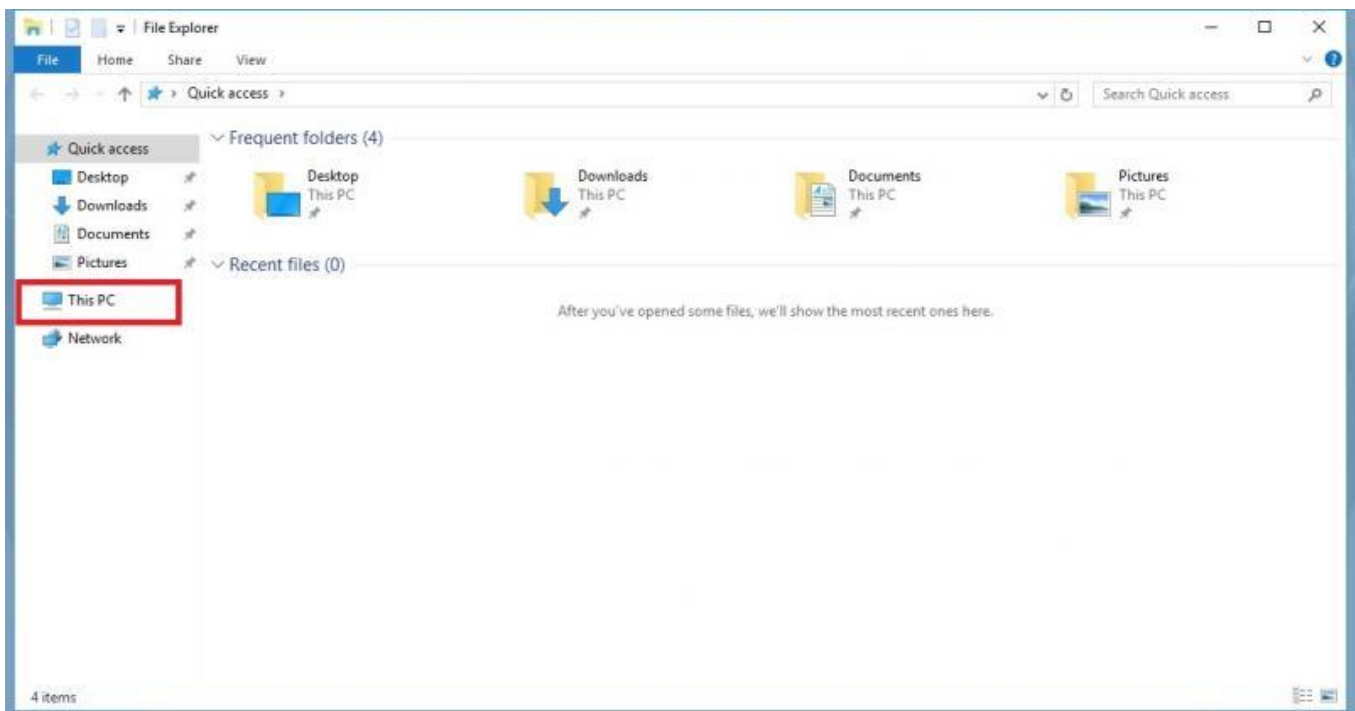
File Explorer

File Home Share View

Quick access ›

Search Quick access

Quick access
Desktop
Downloads
Documents
Pictures
This PC
Network

Frequent folders (4)

Desktop
This PC

Downloads
This PC

Documents
This PC

Pictures
This PC

Recent files (0)

After you've opened some files, we'll show the most recent ones here.

4 items